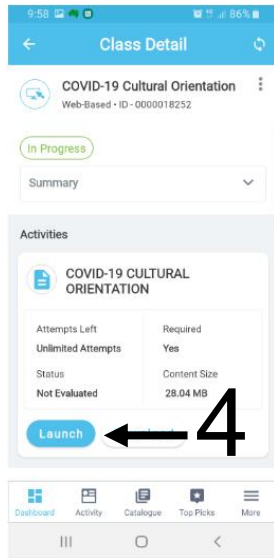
9:58 86%

Class Detail

COVID-19 Cultural Orientation
Web-Based • ID - 0000018252

In Progress

Summary

Activities

COVID-19 CULTURAL ORIENTATION

| Attempts Left | Required |
|---|---|
| Unlimited Attempts | Yes |
| Status | Content Size |
| Not Evaluated | 28.04 MB |

Launch

4

Dashboard Activity Catalogue Top Picks More